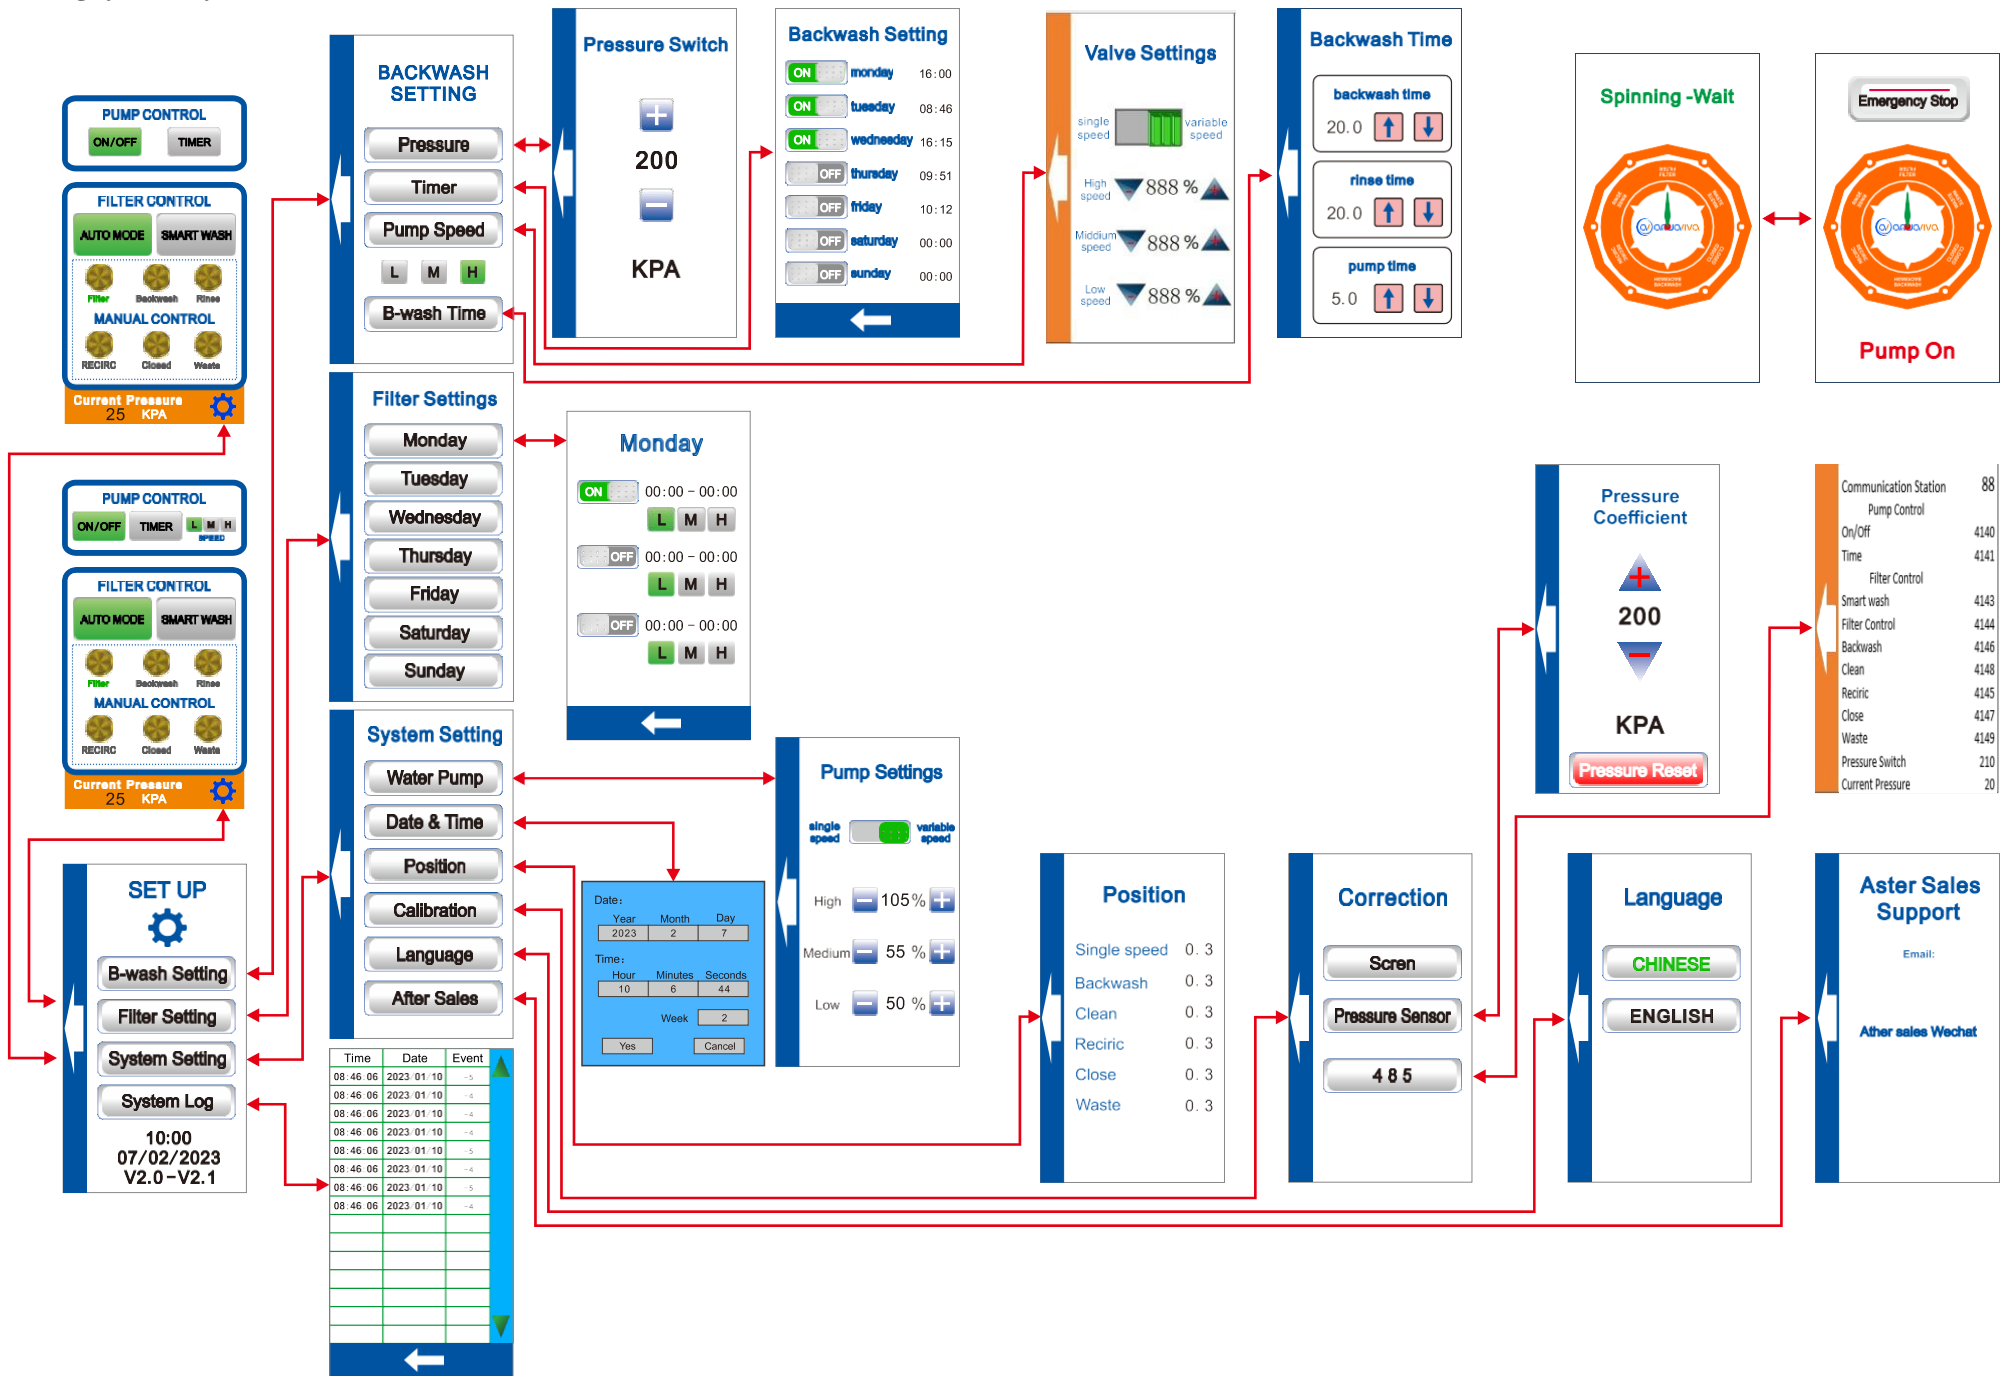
PUMP CONTROL
ON/OFF
TIMER

FILTER CONTROL
AUTO MODE
SMART WASH
Filter
Backwash
Rinse
MANUAL CONTROL
RECIRC
Closed
Waste
Current Pressure
25 KPA

PUMP CONTROL
ON/OFF
TIMER
L M H
SPEED

FILTER CONTROL
AUTO MODE
SMART WASH
Filter
Backwash
Rinse
MANUAL CONTROL
RECIRC
Closed
Waste
Current Pressure
25 KPA

SET UP
B-wash Setting
Filter Setting
System Setting
System Log
10:00
07/02/2023
V2.0-V2.1

BACKWASH SETTING
Pressure
Timer
Pump Speed
L M H
B-wash Time

Pressure Switch
200
KPA

Backwash Setting
ON monday 16:00
ON tuesday 08:46
ON wednesday 16:15
OFF thursday 09:51
OFF friday 10:12
OFF saturday 00:00
OFF sunday 00:00

Valve Settings
single speed
variable speed
High speed 888 %
Middium speed 888 %
Low speed 888 %

Backwash Time
backwash time
20.0
rinse time
20.0
pump time
5.0

Spinning -Wait

Emergency Stop
Pump On

Filter Settings
Monday
Tuesday
Wednesday
Thursday
Friday
Saturday
Sunday

Monday
ON 00:00 - 00:00
L M H
OFF 00:00 - 00:00
L M H
OFF 00:00 - 00:00
L M H

System Setting
Water Pump
Date & Time
Position
Calibration
Language
After Sales

Date:
| Year | Month | Day |
|---|---|---|
| 2023 | 2 | 7 |

Time:
| Hour | Minutes | Seconds |
|---|---|---|
| 10 | 6 | 44 |

Week 2
Yes
Cancel

Pump Settings
single speed
variable speed
High 105 %
Medium 55 %
Low 50 %

| Time | Date | Event |
|---|---|---|
| 08:46:06 | 2023/01/10 | -5 |
| 08:46:06 | 2023/01/10 | -4 |
| 08:46:06 | 2023/01/10 | -4 |
| 08:46:06 | 2023/01/10 | -4 |
| 08:46:06 | 2023/01/10 | -5 |
| 08:46:06 | 2023/01/10 | -4 |
| 08:46:06 | 2023/01/10 | -5 |
| 08:46:06 | 2023/01/10 | -4 |

Pressure Coefficient
200
KPA
Pressure Reset

| Communication Station | 88 |
|---|---|
| Pump Control | |
| On/Off | 4140 |
| Time | 4141 |
| Filter Control | |
| Smart wash | 4143 |
| Filter Control | 4144 |
| Backwash | 4146 |
| Clean | 4148 |
| Recirc | 4145 |
| Close | 4147 |
| Waste | 4149 |
| Pressure Switch | 210 |
| Current Pressure | 20 |

Position
Single speed 0.3
Backwash 0.3
Clean 0.3
Recirc 0.3
Close 0.3
Waste 0.3

Correction
Scren
Pressure Sensor
485

Language
CHINESE
ENGLISH

Aster Sales Support
Email:
Ather sales Wechat